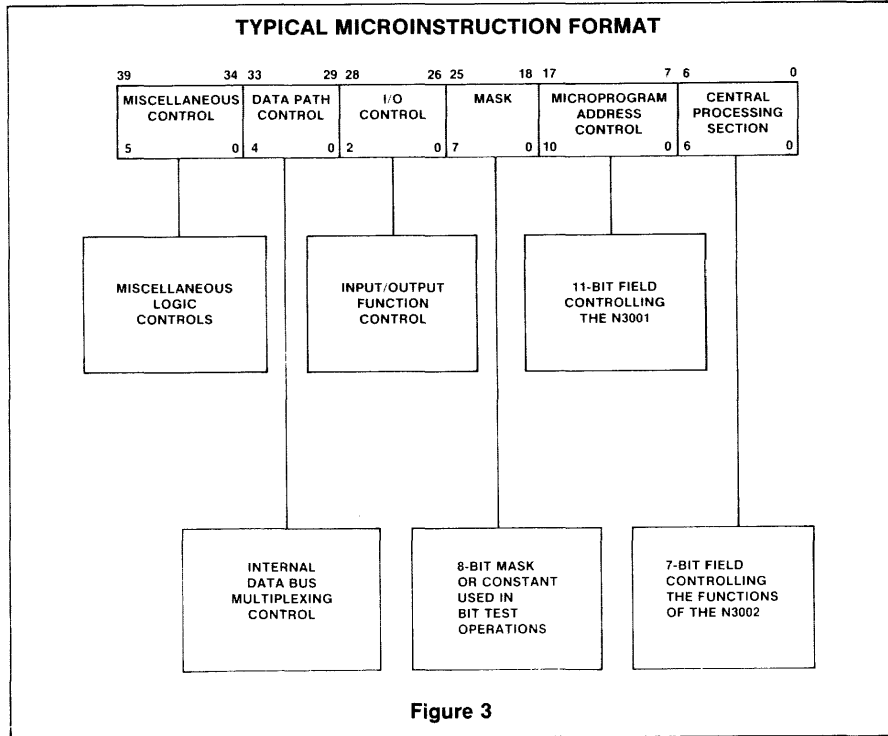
TYPICAL MICROINSTRUCTION FORMAT

| 39 34 | 33 29 | 28 26 | 25 18 | 17 7 | 6 0 |
|---|---|---|---|---|---|
| MISCELLANEOUS CONTROL | DATA PATH CONTROL | I/O CONTROL | MASK | MICROPROGRAM ADDRESS CONTROL | CENTRAL PROCESSING SECTION |
| 5 0 | 4 0 | 2 0 | 7 0 | 10 0 | 6 0 |

MISCELLANEOUS LOGIC CONTROLS

INPUT/OUTPUT FUNCTION CONTROL

11-BIT FIELD CONTROLLING THE N3001

INTERNAL DATA BUS MULTIPLEXING CONTROL

8-BIT MASK OR CONSTANT USED IN BIT TEST OPERATIONS

7-BIT FIELD CONTROLLING THE FUNCTIONS OF THE N3002

Figure 3